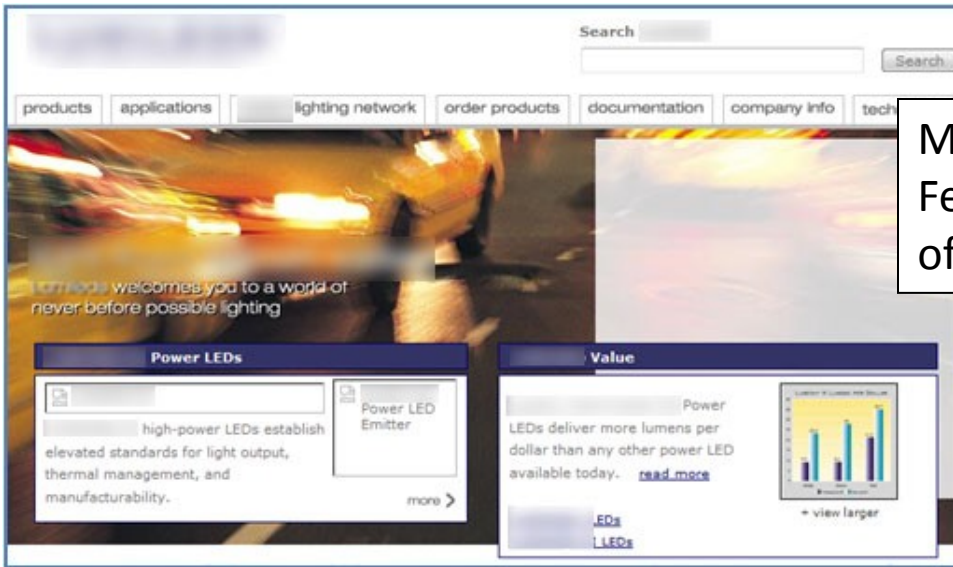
Search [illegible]

Search

products | applications | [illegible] lighting network | order products | documentation | company info | tech

M
Fe
of

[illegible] welcomes you to a world of never before possible lighting

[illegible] Power LEDs

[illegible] high-power LEDs establish elevated standards for light output, thermal management, and manufacturability.

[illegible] Power LED Emitter

more >

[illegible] Value

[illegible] Power LEDs deliver more lumens per dollar than any other power LED available today. read more

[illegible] LEDs
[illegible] LEDs

+ view larger